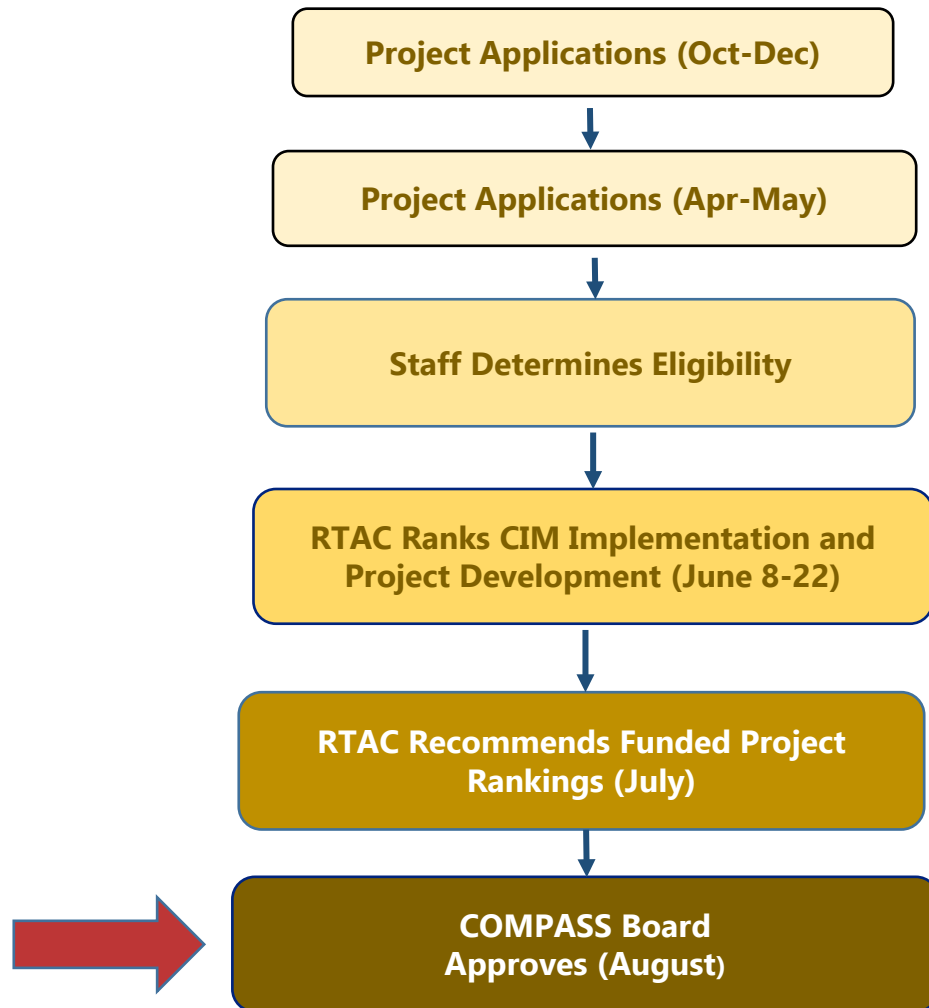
Project Applications (Oct-Dec)

Project Applications (Apr-May)

Staff Determines Eligibility

RTAC Ranks CIM Implementation and Project Development (June 8-22)

RTAC Recommends Funded Project Rankings (July)

COMPASS Board Approves (August)